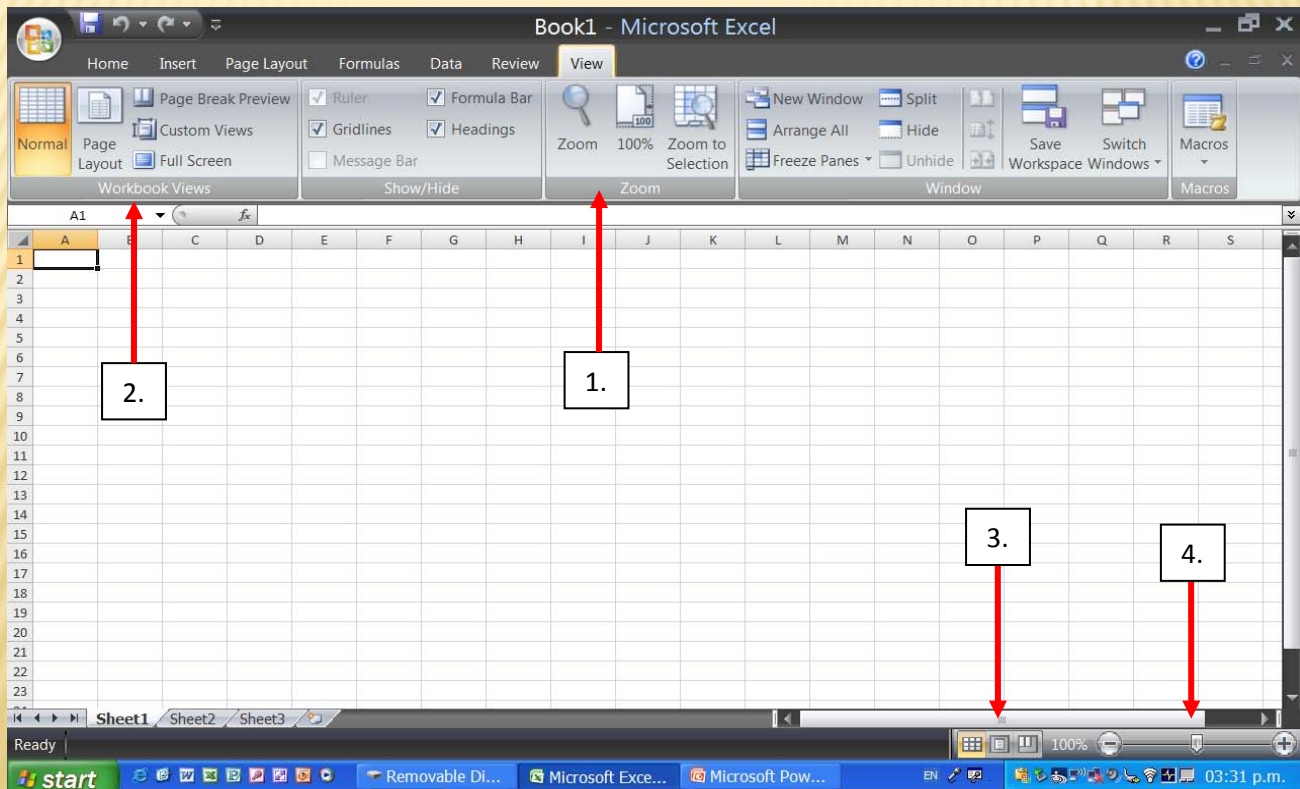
Book1 - Microsoft Excel

Home Insert Page Layout Formulas Data Review View

Normal
Page Layout
Page Break Preview
Custom Views
Full Screen
Workbook Views

Ruler
Gridlines
Message Bar
Formula Bar
Headings
Show/Hide

Zoom
100%
Zoom to Selection
Zoom

New Window
Arrange All
Freeze Panes
Split
Hide
Unhide
Save Workspace
Switch Windows
Window

Macros
Macros

A1 $f_x$

| | A | B | C | D | E | F | G | H | I | J | K | L | M | N | O | P | Q | R | S |
|---|---|---|---|---|---|---|---|---|---|---|---|---|---|---|---|---|---|---|---|
| 1 | | | | | | | | | | | | | | | | | | | |
| 2 | | | | | | | | | | | | | | | | | | | |
| 3 | | | | | | | | | | | | | | | | | | | |
| 4 | | | | | | | | | | | | | | | | | | | |
| 5 | | | | | | | | | | | | | | | | | | | |
| 6 | | | | | | | | | | | | | | | | | | | |
| 7 | | | | | | | | | | | | | | | | | | | |
| 8 | | | | | | | | | | | | | | | | | | | |
| 9 | | | | | | | | | | | | | | | | | | | |
| 10 | | | | | | | | | | | | | | | | | | | |
| 11 | | | | | | | | | | | | | | | | | | | |
| 12 | | | | | | | | | | | | | | | | | | | |
| 13 | | | | | | | | | | | | | | | | | | | |
| 14 | | | | | | | | | | | | | | | | | | | |
| 15 | | | | | | | | | | | | | | | | | | | |
| 16 | | | | | | | | | | | | | | | | | | | |
| 17 | | | | | | | | | | | | | | | | | | | |
| 18 | | | | | | | | | | | | | | | | | | | |
| 19 | | | | | | | | | | | | | | | | | | | |
| 20 | | | | | | | | | | | | | | | | | | | |
| 21 | | | | | | | | | | | | | | | | | | | |
| 22 | | | | | | | | | | | | | | | | | | | |
| 23 | | | | | | | | | | | | | | | | | | | |

2.
1.
3.
4.

Sheet1 Sheet2 Sheet3

Ready
100%

start
Removable Di...
Microsoft Exce...
Microsoft Pow...
EN
03:31 p.m.